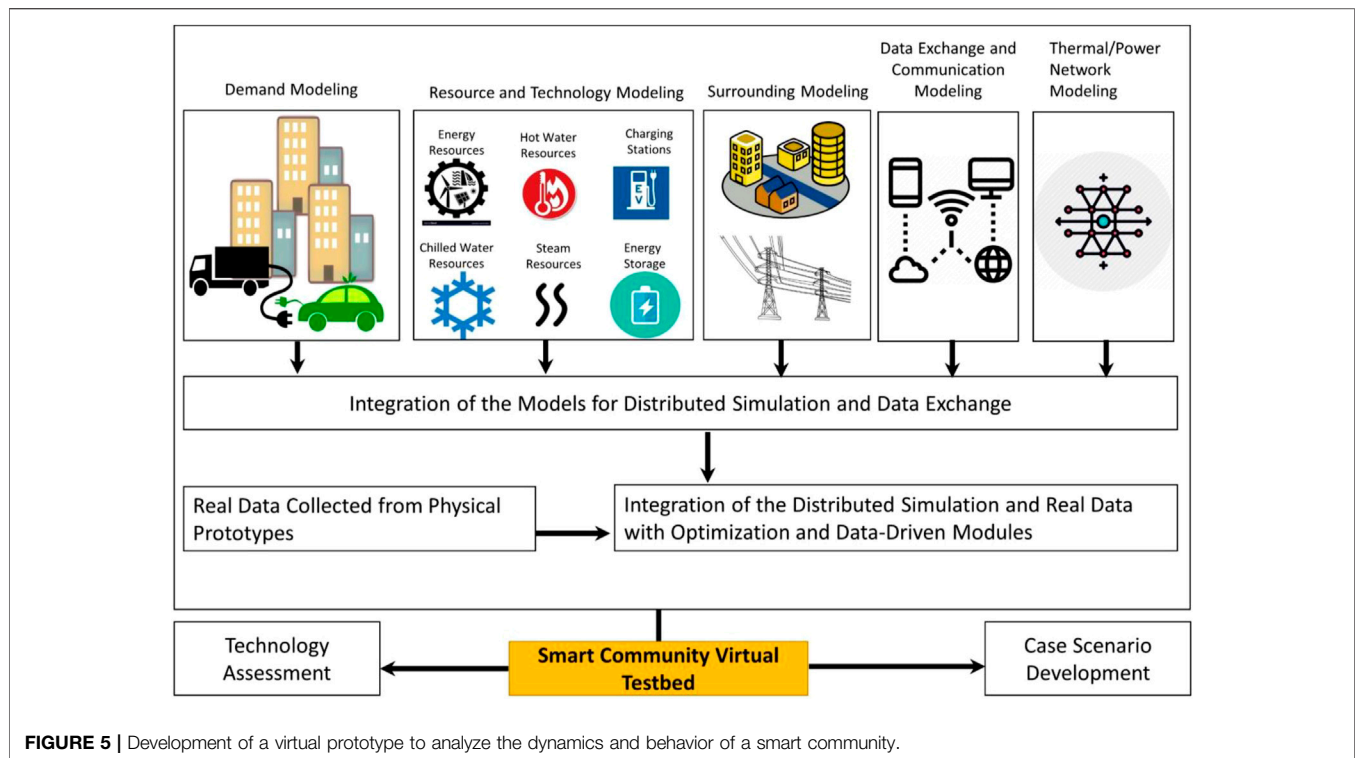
Demand Modeling

Resource and Technology Modeling

Energy Resources

Hot Water Resources

Charging Stations

Chilled Water Resources

Steam Resources

Energy Storage

Surrounding Modeling

Data Exchange and Communication Modeling

Thermal/Power Network Modeling

Integration of the Models for Distributed Simulation and Data Exchange

Real Data Collected from Physical Prototypes

Integration of the Distributed Simulation and Real Data with Optimization and Data-Driven Modules

Technology Assessment

Smart Community Virtual Testbed

Case Scenario Development

**FIGURE 5 |** Development of a virtual prototype to analyze the dynamics and behavior of a smart community.